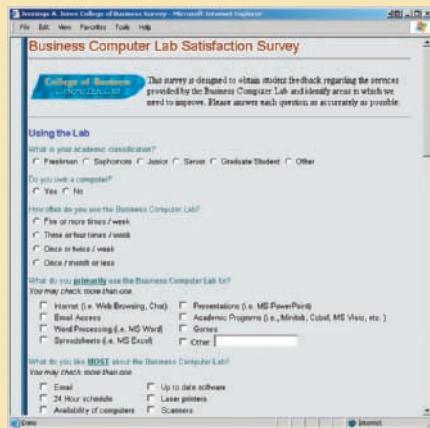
Jennings A. Jones College of Business Survey - Microsoft Internet Explorer

File Edit View Favorites Tools Help

Business Computer Lab Satisfaction Survey

College of Business

This survey is designed to obtain student feedback regarding the services provided by the Business Computer Lab and identify areas in which we need to improve. Please answer each question as accurately as possible.

Using the Lab

What is your academic classification?

Freshman Sophomore Junior Senior Graduate Student Other

Do you own a computer?

Yes No

How often do you use the Business Computer Lab?

Five or more times / week

Three or four times / week

Once or twice / week

Once / month or less

What do you primarily use the Business Computer Lab for?

You may check more than one.

Internet (i.e. Web Browsing, Chat)

Email Access

Word Processing (i.e. MS Word)

Spreadsheets (i.e. MS Excel)

Presentations (i.e. MS PowerPoint)

Academic Programs (i.e., Minitab, Cobol, MS Visio, etc.)

Games

Other

What do you like MOST about the Business Computer Lab?

You may check more than one.

Email

24 Hour schedule

Availability of computers

Up to date software

Laser printers

Scanners

Done

Internet